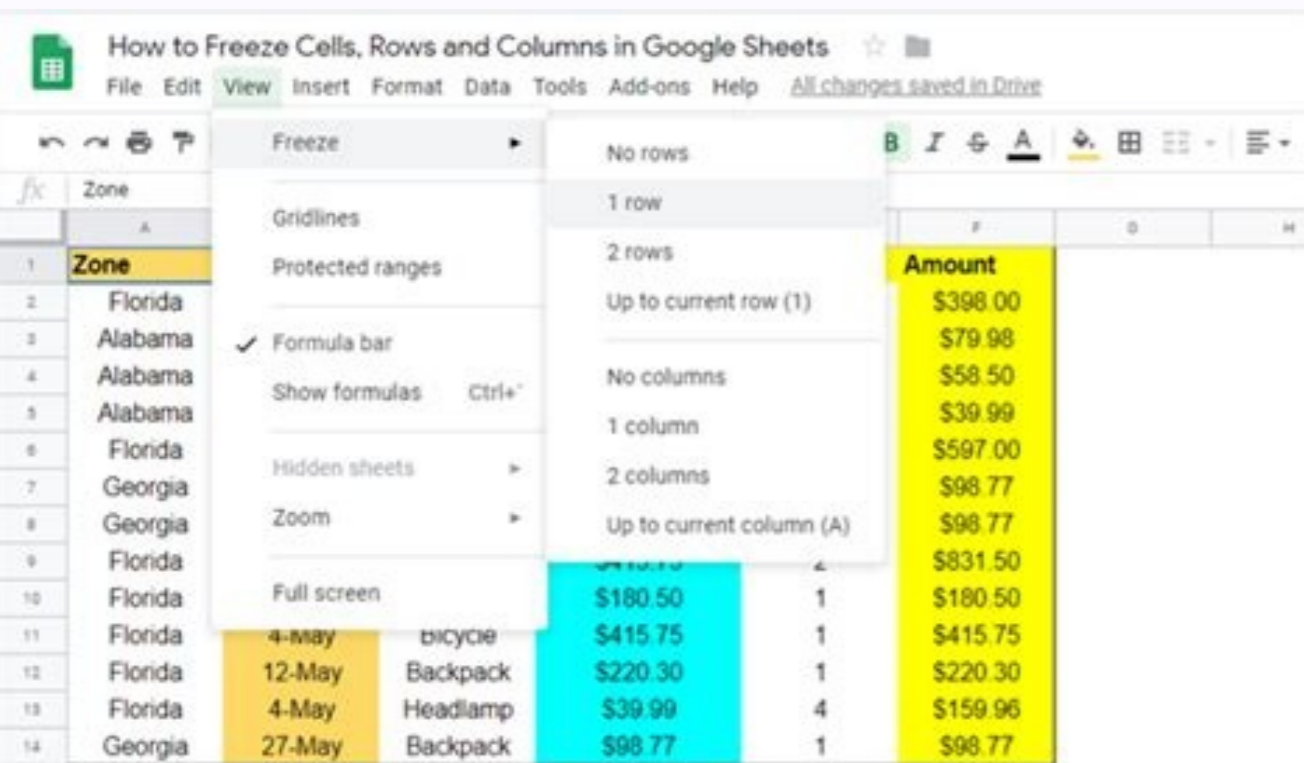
How to Freeze Cells, Rows and Columns in Google Sheets

File Edit View Insert Format Data Tools Add-ons Help All changes saved in Drive

fx Zone

Freeze ▸
Gridlines
Protected ranges
✓ Formula bar
Show formulas Ctrl+`
Hidden sheets ▸
Zoom ▸
Full screen

No rows
1 row
2 rows
Up to current row (1)
No columns
1 column
2 columns
Up to current column (A)

| | A | B | C | D | E | F | G | H |
|---|---|---|---|---|---|---|---|---|
| 1 | Zone | | | | | Amount | | |
| 2 | Florida | | | | | $398.00 | | |
| 3 | Alabama | | | | | $79.98 | | |
| 4 | Alabama | | | | | $58.50 | | |
| 5 | Alabama | | | | | $39.99 | | |
| 6 | Florida | | | | | $597.00 | | |
| 7 | Georgia | | | | | $98.77 | | |
| 8 | Georgia | | | | | $98.77 | | |
| 9 | Florida | | | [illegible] | 2 | $831.50 | | |
| 10 | Florida | | | $180.50 | 1 | $180.50 | | |
| 11 | Florida | 4-May | Bicycle | $415.75 | 1 | $415.75 | | |
| 12 | Florida | 12-May | Backpack | $220.30 | 1 | $220.30 | | |
| 13 | Florida | 4-May | Headlamp | $39.99 | 4 | $159.96 | | |
| 14 | Georgia | 27-May | Backpack | $98.77 | 1 | $98.77 | | |